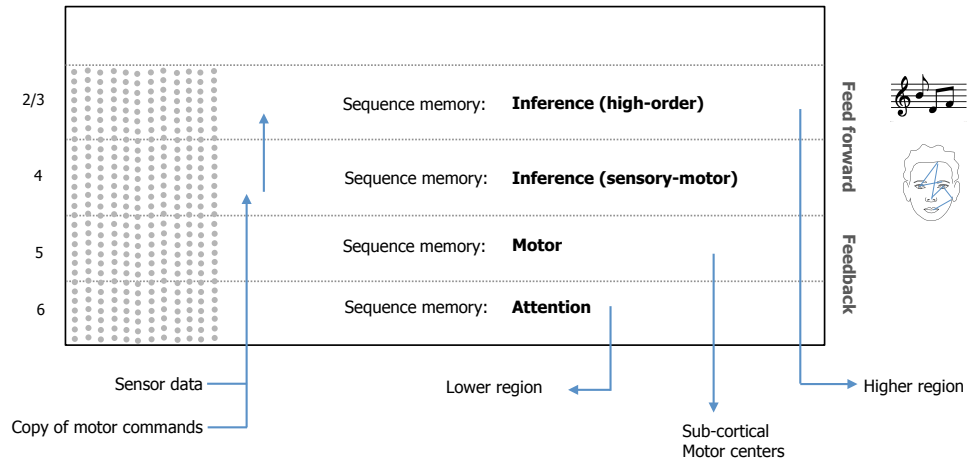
2/3

Sequence memory: **Inference (high-order)**

4

Sequence memory: **Inference (sensory-motor)**

5

Sequence memory: **Motor**

6

Sequence memory: **Attention**

Feed forward

Feedback

Sensor data

Copy of motor commands

Lower region

Sub-cortical Motor centers

Higher region